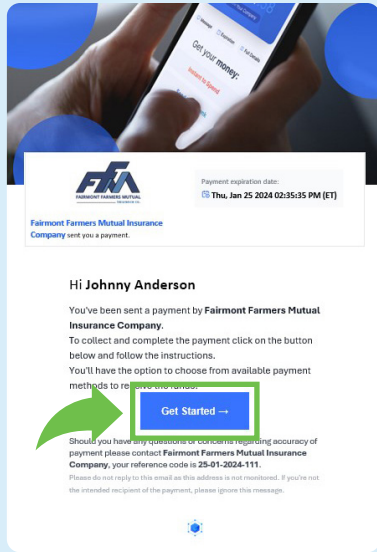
Get your money:

FFMA
FAIRMONT FARMERS MUTUAL

Payment expiration date:
Thu, Jan 25 2024 02:35:35 PM (ET)

Fairmont Farmers Mutual Insurance Company sent you a payment.

Hi Johnny Anderson

You've been sent a payment by Fairmont Farmers Mutual Insurance Company.
To collect and complete the payment click on the button below and follow the instructions.
You'll have the option to choose from available payment methods to re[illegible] the funds.

Get Started →

Should you have any questions or concerns regarding accuracy of payment please contact Fairmont Farmers Mutual Insurance Company, your reference code is 25-01-2024-111.
Please do not reply to this email as this address is not monitored. If you're not the intended recipient of the payment, please ignore this message.